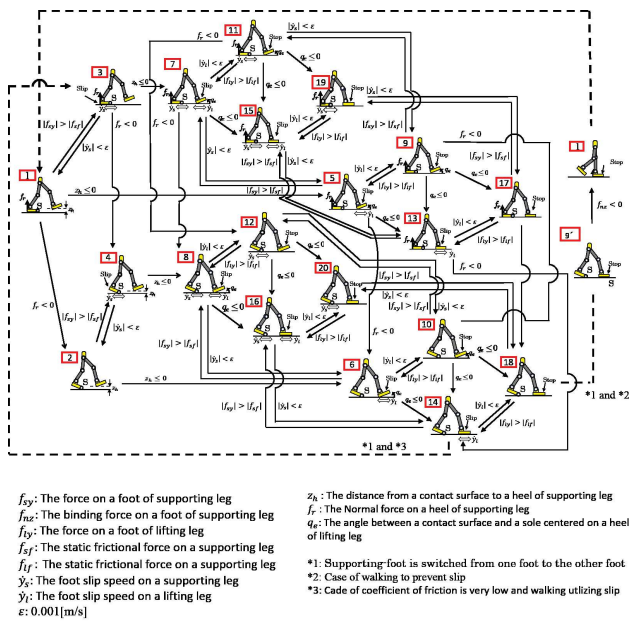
1
2
3
4
5
6
7
8
9
10
11
12
13
14
15
16
17
18
19
20
1
g'

$f_r$
$z_h$
S
Slip
Stop
$\dot{y}_s$
$\dot{y}_l$

$|f_{sy}| > |f_{sf}|$
$|\dot{y}_s| < \varepsilon$
$f_r < 0$
$z_h \leq 0$
$q_e \leq 0$
$|\dot{y}_l| < \varepsilon$
$|f_{ly}| > |f_{lf}|$
$f_{nz} < 0$

*1 and *2
*1 and *3

$f_{sy}$: The force on a foot of supporting leg
$f_{nz}$: The binding force on a foot of supporting leg
$f_{ly}$: The force on a foot of lifting leg
$f_{sf}$: The static frictional force on a supporting leg
$f_{lf}$: The static frictional force on a supporting leg
$\dot{y}_s$: The foot slip speed on a supporting leg
$\dot{y}_l$: The foot slip speed on a lifting leg
$\varepsilon$: 0.001[m/s]

$z_h$: The distance from a contact surface to a heel of supporting leg
$f_r$: The Normal force on a heel of supporting leg
$q_e$: The angle between a contact surface and a sole centered on a heel of lifting leg

*1: Supporting-foot is switched from one foot to the other foot
*2: Case of walking to prevent slip
*3: Cade of coefficient of friction is very low and walking utlizing slip